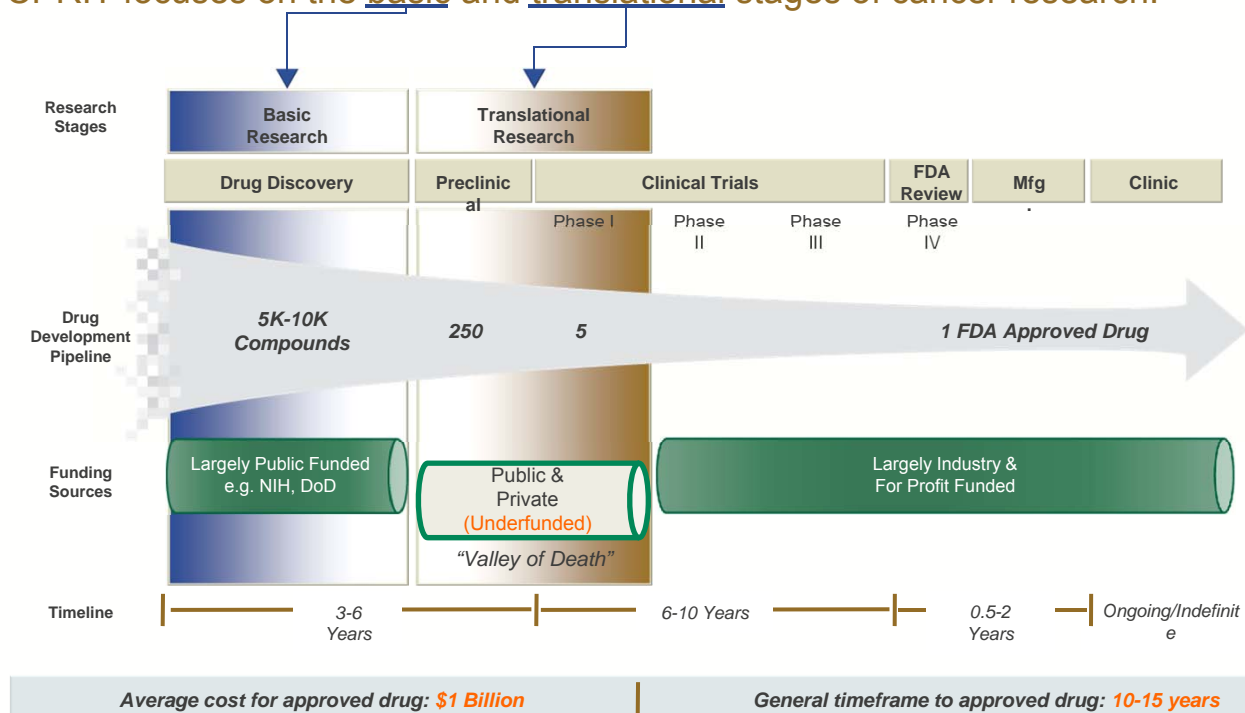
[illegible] focuses on the basic and translational stages of cancer research.

Research Stages

Basic Research

Translational Research

Drug Discovery

Preclinical

Clinical Trials

FDA Review

Mfg.

Clinic

Phase I

Phase II

Phase III

Phase IV

Drug Development Pipeline

5K-10K Compounds

250

5

1 FDA Approved Drug

Funding Sources

Largely Public Funded e.g. NIH, DoD

Public & Private (Underfunded)

"Valley of Death"

Largely Industry & For Profit Funded

Timeline

3-6 Years

6-10 Years

0.5-2 Years

Ongoing/Indefinite

Average cost for approved drug: $1 Billion

General timeframe to approved drug: 10-15 years